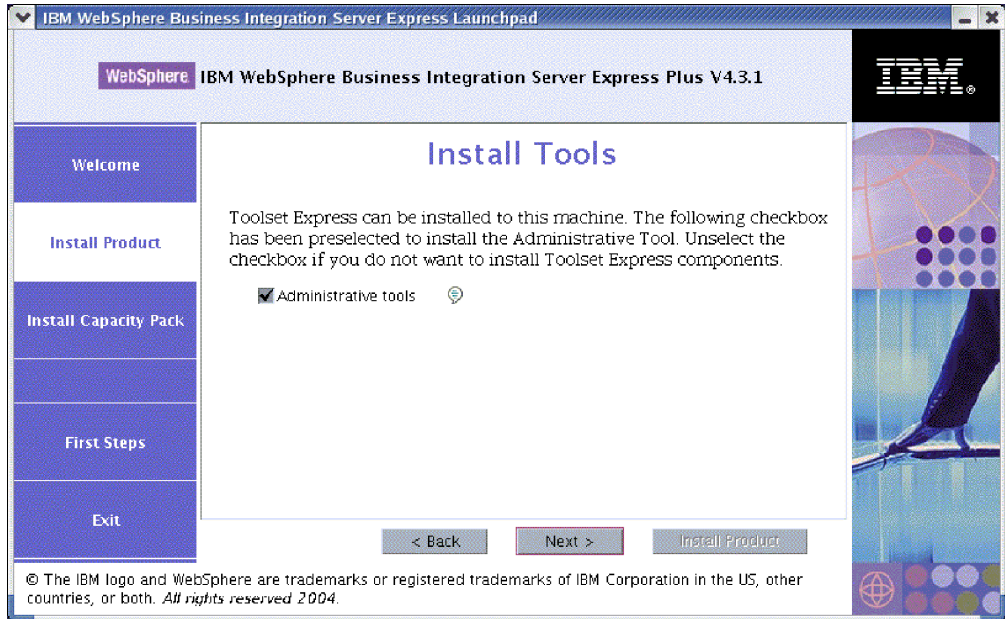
IBM WebSphere Business Integration Server Express Launchpad

WebSphere IBM WebSphere Business Integration Server Express Plus V4.3.1

IBM

Welcome

Install Product

Install Capacity Pack

First Steps

Exit

Install Tools

Toolset Express can be installed to this machine. The following checkbox has been preselected to install the Administrative Tool. Unselect the checkbox if you do not want to install Toolset Express components.

Administrative tools

< Back

Next >

Install Product

© The IBM logo and WebSphere are trademarks or registered trademarks of IBM Corporation in the US, other countries, or both. All rights reserved 2004.